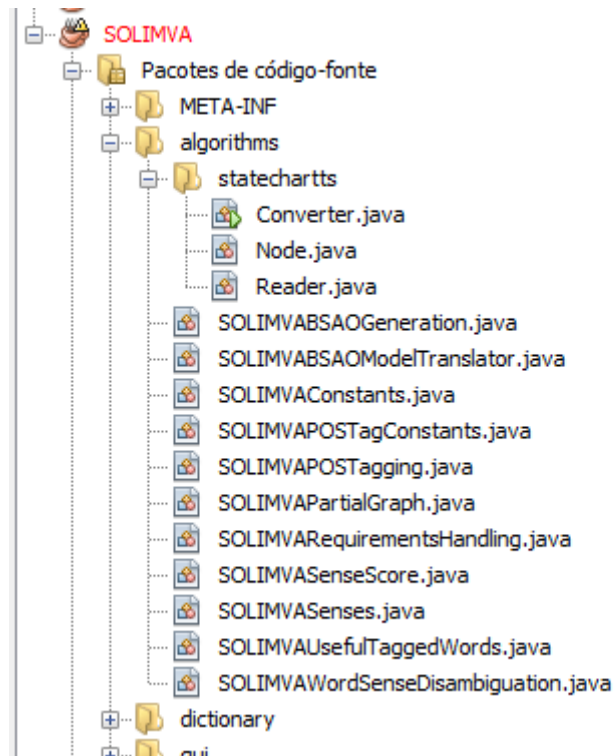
SOLIMVA
Pacotes de código-fonte
META-INF
algorithms
statechartts
Converter.java
Node.java
Reader.java
SOLIMVABSAOGeneration.java
SOLIMVABSAOModelTranslator.java
SOLIMVAConstants.java
SOLIMVAPOSTagConstants.java
SOLIMVAPOSTagging.java
SOLIMVAPartialGraph.java
SOLIMVARequirementsHandling.java
SOLIMVASenseScore.java
SOLIMVASenses.java
SOLIMVAUsefulTaggedWords.java
SOLIMVAWordSenseDisambiguation.java
dictionary
gui